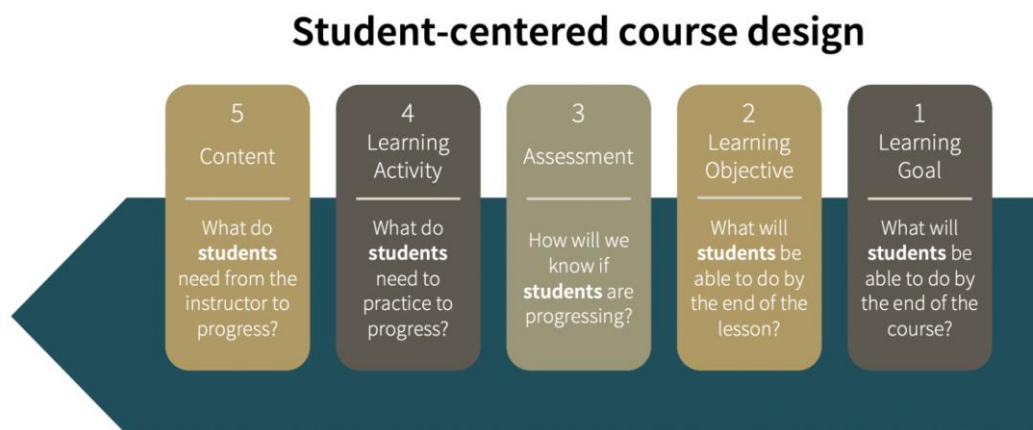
Student-centered course design

5
Content
What do **students** need from the instructor to progress?

4
Learning Activity
What do **students** need to practice to progress?

3
Assessment
How will we know if **students** are progressing?

2
Learning Objective
What will **students** be able to do by the end of the lesson?

1
Learning Goal
What will **students** be able to do by the end of the course?